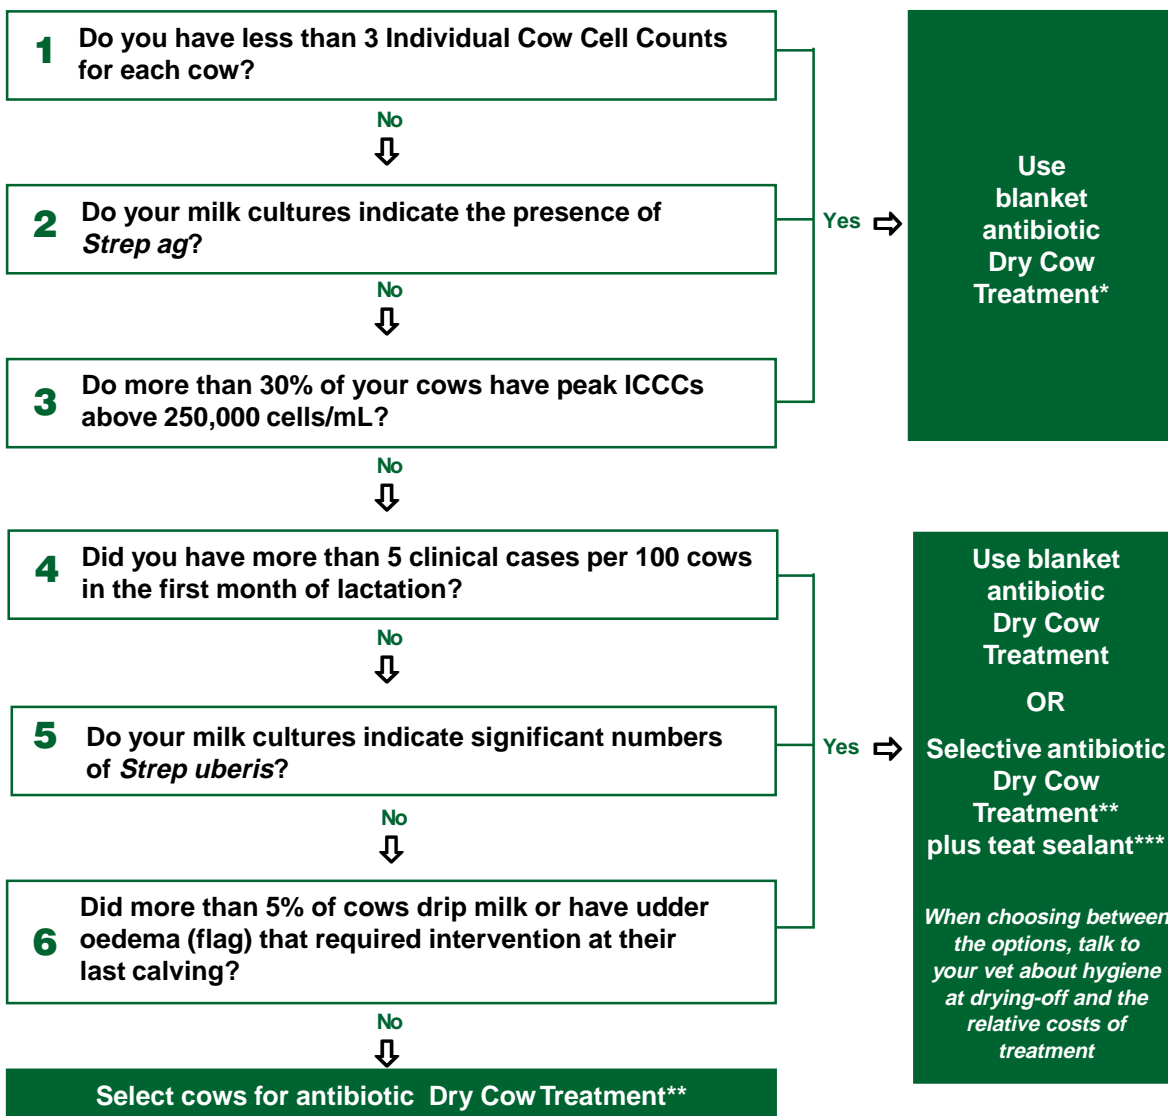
1 Do you have less than 3 Individual Cow Cell Counts for each cow?

No

2 Do your milk cultures indicate the presence of *Strep ag*?

No

3 Do more than 30% of your cows have peak ICCCs above 250,000 cells/mL?

Yes

Use blanket antibiotic Dry Cow Treatment*

No

4 Did you have more than 5 clinical cases per 100 cows in the first month of lactation?

No

5 Do your milk cultures indicate significant numbers of *Strep uberis*?

No

6 Did more than 5% of cows drip milk or have udder oedema (flag) that required intervention at their last calving?

Yes

Use blanket antibiotic Dry Cow Treatment

OR

Selective antibiotic Dry Cow Treatment** plus teat sealant***

*When choosing between the options, talk to your vet about hygiene at drying-off and the relative costs of treatment*

No

Select cows for antibiotic Dry Cow Treatment**